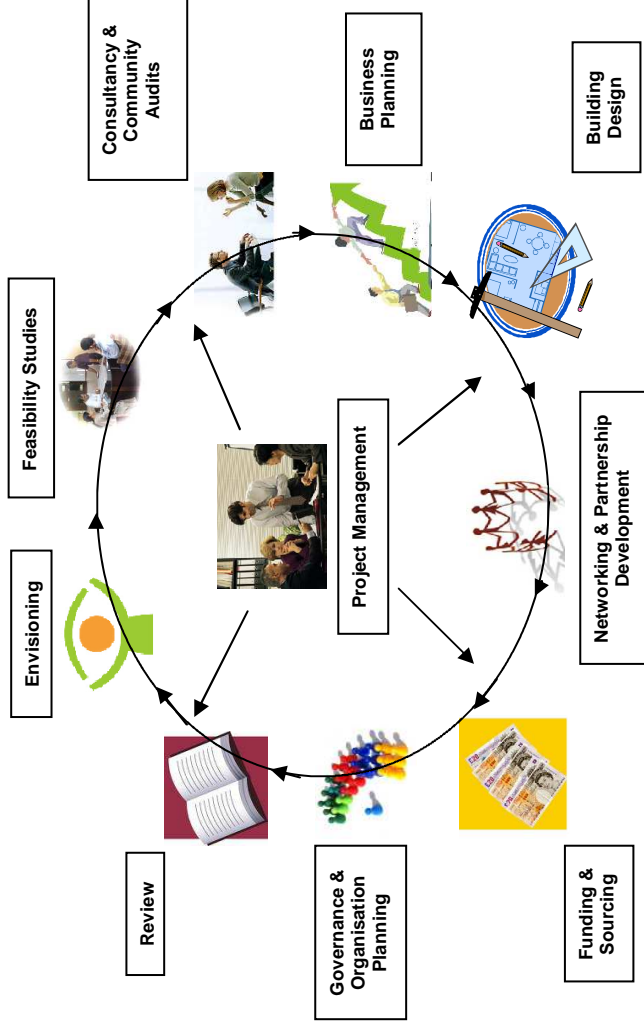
Consultancy & Community Audits

Business Planning

Building Design

Feasibility Studies

Project Management

Networking & Partnership Development

Envisioning

Review

Governance & Organisation Planning

Funding & Sourcing